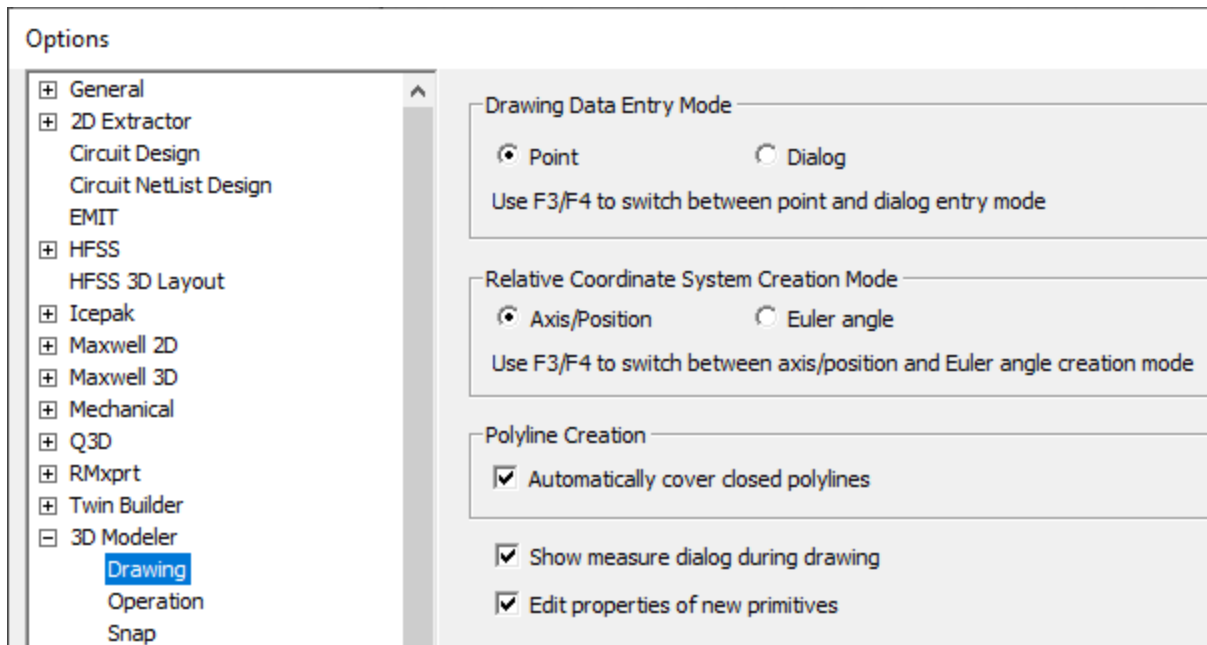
Options

General
2D Extractor
Circuit Design
Circuit NetList Design
EMIT
HFSS
HFSS 3D Layout
Icepak
Maxwell 2D
Maxwell 3D
Mechanical
Q3D
RMxprt
Twin Builder
3D Modeler
Drawing
Operation
Snap

Drawing Data Entry Mode
Point
Dialog
Use F3/F4 to switch between point and dialog entry mode

Relative Coordinate System Creation Mode
Axis/Position
Euler angle
Use F3/F4 to switch between axis/position and Euler angle creation mode

Polyline Creation
Automatically cover closed polylines

Show measure dialog during drawing
Edit properties of new primitives